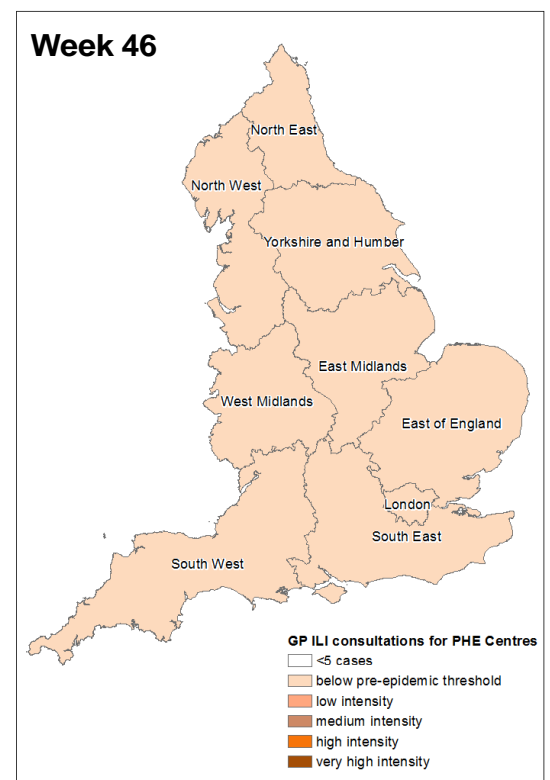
Week 46

North East
North West
Yorkshire and Humber
East Midlands
West Midlands
East of England
London
South East
South West

GP ILI consultations for PHE Centres
<5 cases
below pre-epidemic threshold
low intensity
medium intensity
high intensity
very high intensity